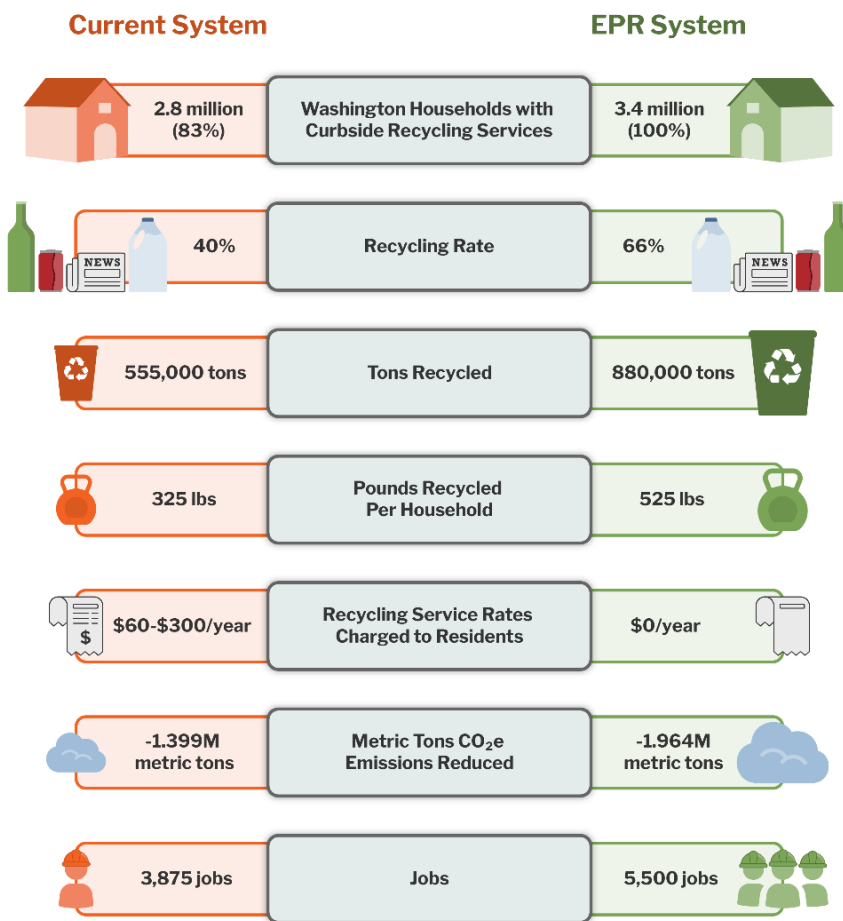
| Current System | | EPR System |
|---|---|---|
| 2.8 million (83%) | Washington Households with Curbside Recycling Services | 3.4 million (100%) |
| 40% | Recycling Rate | 66% |
| 555,000 tons | Tons Recycled | 880,000 tons |
| 325 lbs | Pounds Recycled Per Household | 525 lbs |
| \$60-\$300/year | Recycling Service Rates Charged to Residents | \$0/year |
| -1.399M metric tons | Metric Tons $CO_2e$ Emissions Reduced | -1.964M metric tons |
| 3,875 jobs | Jobs | 5,500 jobs |

NEWS

NEWS

$